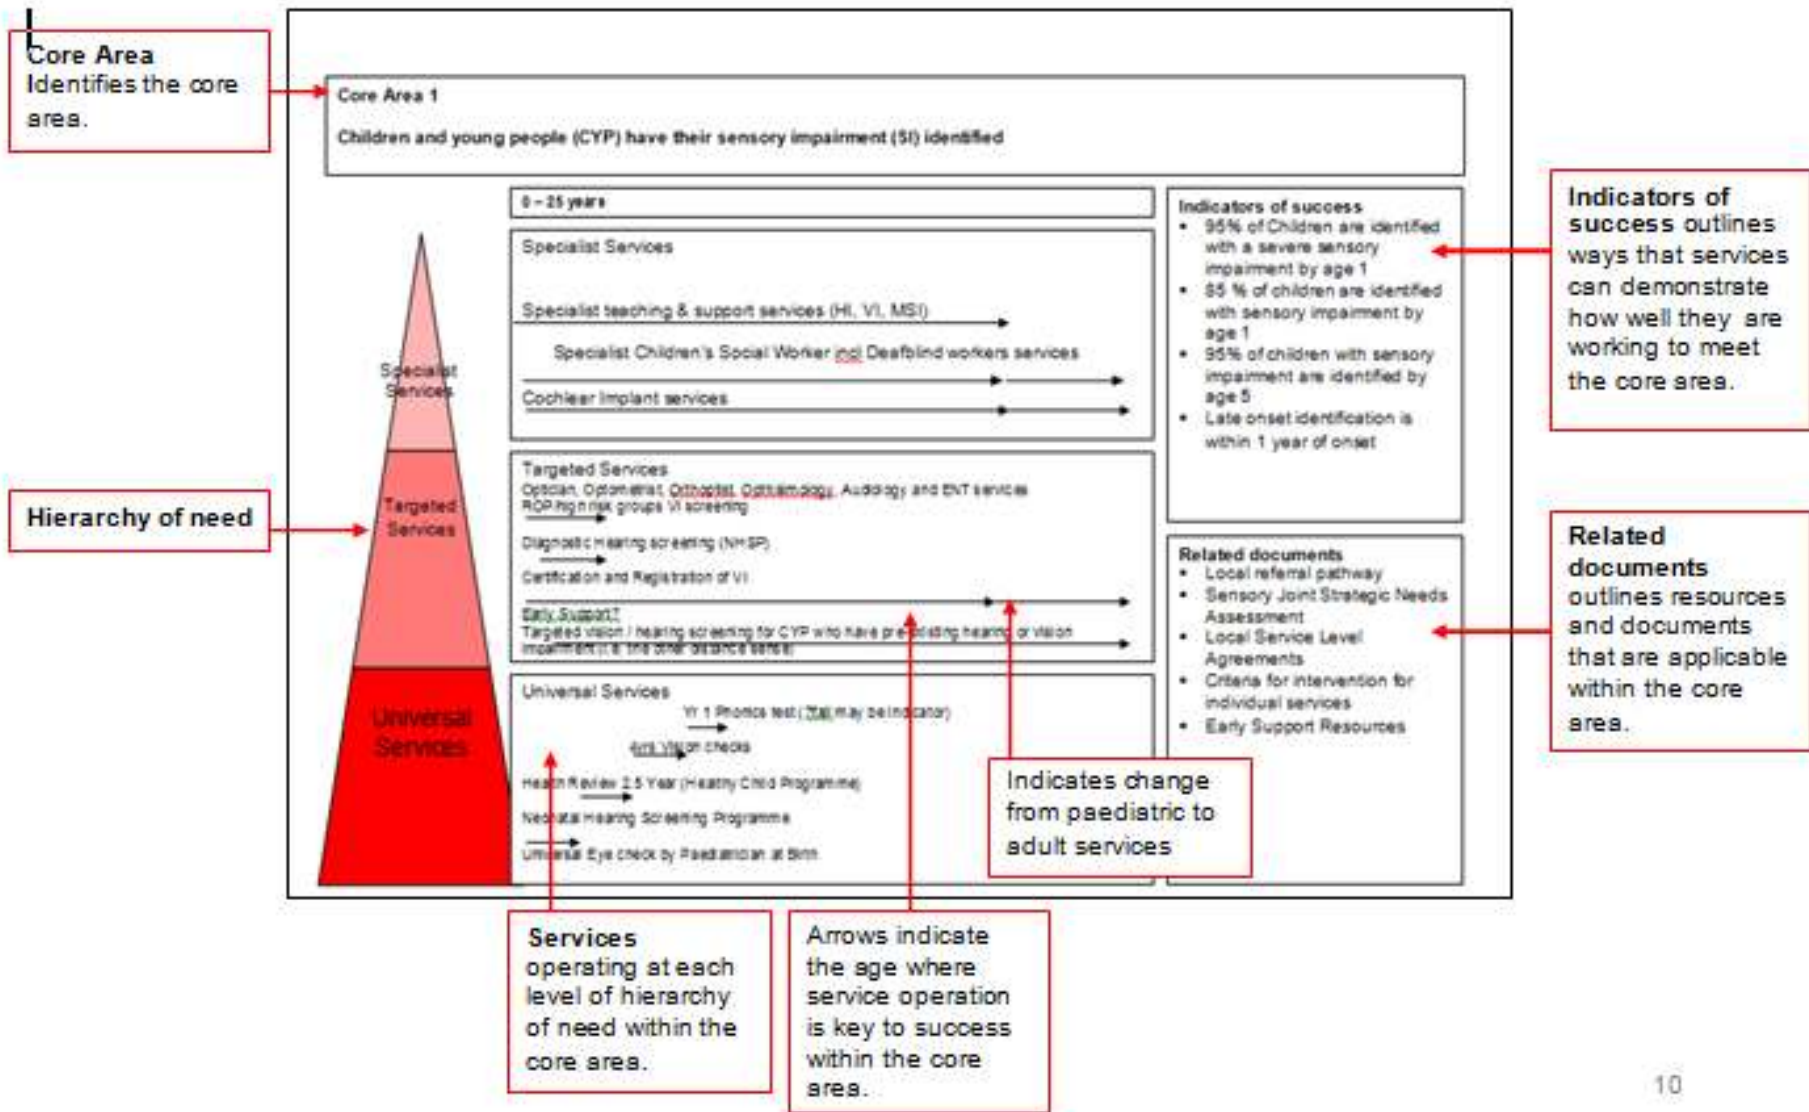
**Core Area** Identifies the core area.

Core Area 1

Children and young people (CYP) have their sensory impairment (SI) identified

0 – 25 years

Specialist Services

Specialist teaching & support services (HI, VI, MSI)

Specialist Children's Social Worker incl Deafblind workers services

Cochlear Implant services

Targeted Services

Optician, Optometrist, Orthoptist, Ophthalmology, Audiology and ENT services

ROP/high risk groups VI screening

Diagnostic Hearing screening (NHSP)

Certification and Registration of VI

Early Support?

Targeted vision / hearing screening for CYP who have pre-existing hearing or vision impairment (i.e. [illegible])

Universal Services

Yr 1 Phonics test (Tall may be indicator)

4yrs Vision checks

Health Review 2.5 Year (Healthy Child Programme)

Neonatal Hearing Screening Programme

Universal Eye check by Paediatrician at Birth

Specialist Services

Targeted Services

Universal Services

Indicators of success
- 95% of Children are identified with a severe sensory impairment by age 1
- 85 % of children are identified with sensory impairment by age 1
- 95% of children with sensory impairment are identified by age 5
- Late onset identification is within 1 year of onset

Related documents
- Local referral pathway
- Sensory Joint Strategic Needs Assessment
- Local Service Level Agreements
- Criteria for intervention for individual services
- Early Support Resources

**Indicators of success** outlines ways that services can demonstrate how well they are working to meet the core area.

**Hierarchy of need**

**Related documents** outlines resources and documents that are applicable within the core area.

Indicates change from paediatric to adult services

**Services** operating at each level of hierarchy of need within the core area.

Arrows indicate the age where service operation is key to success within the core area.

10